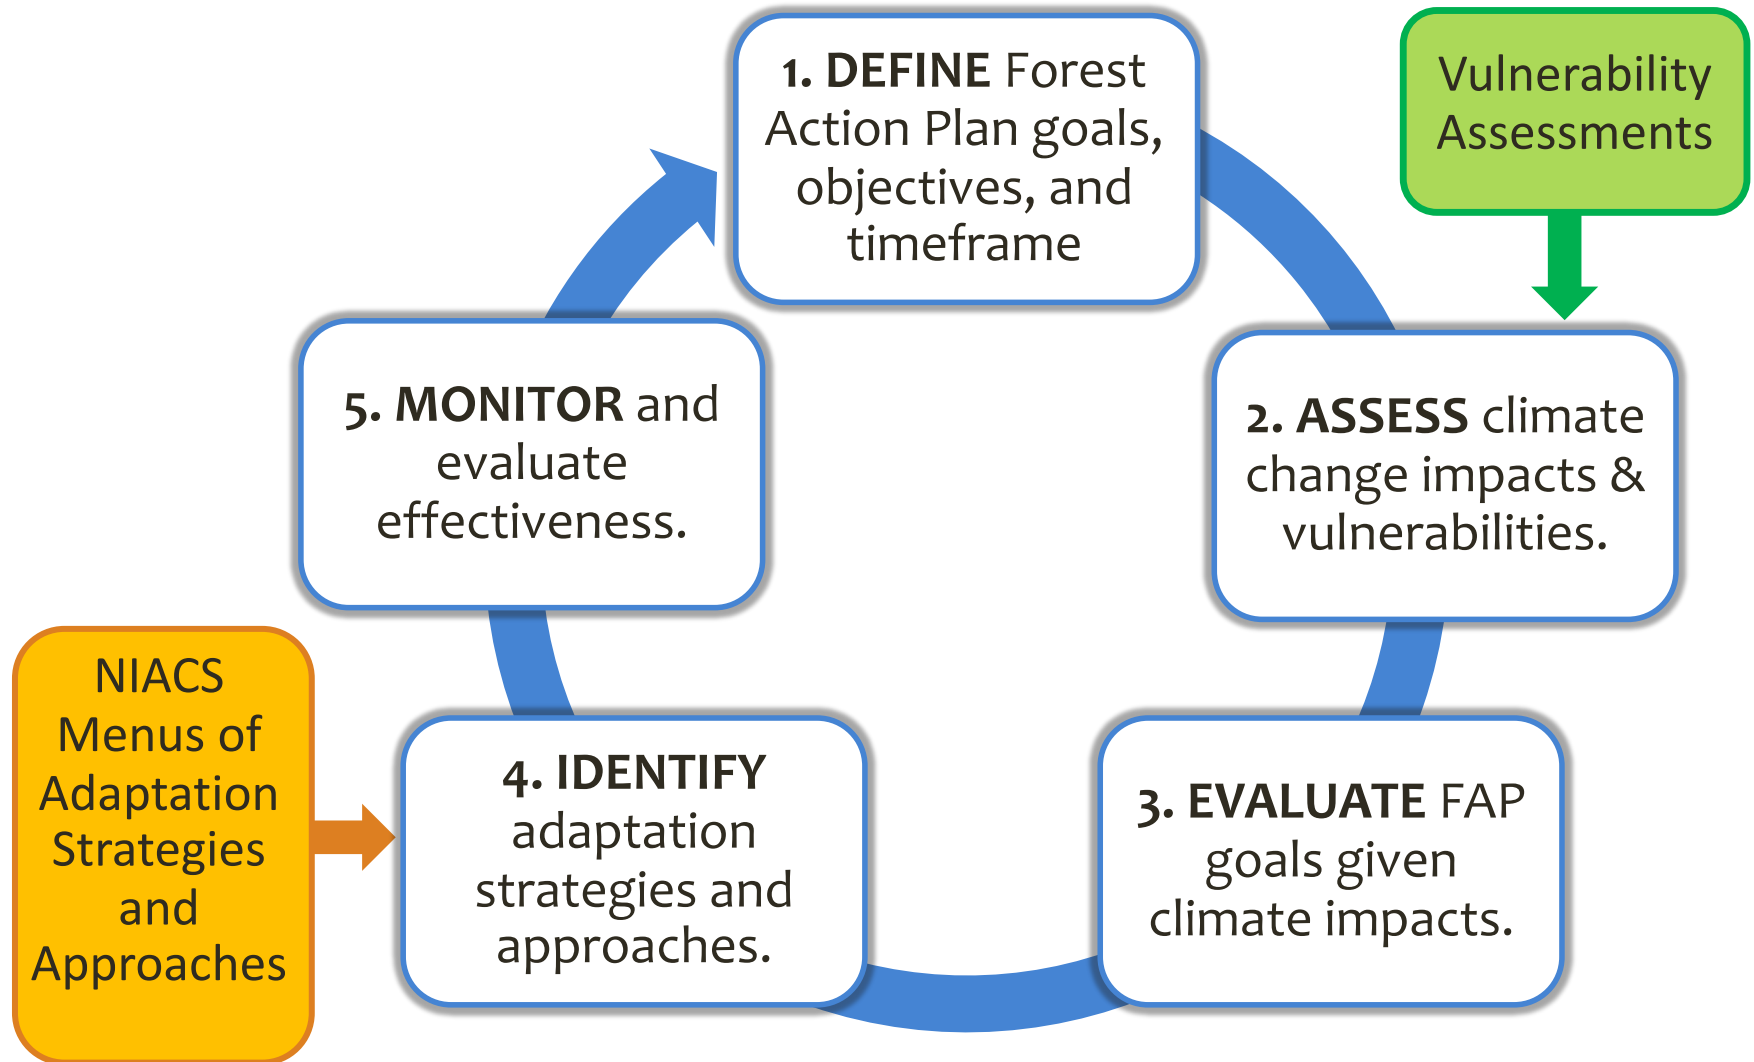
1. **DEFINE** Forest Action Plan goals, objectives, and timeframe

Vulnerability Assessments

2. **ASSESS** climate change impacts & vulnerabilities.

3. **EVALUATE** FAP goals given climate impacts.

4. **IDENTIFY** adaptation strategies and approaches.

NIACS Menus of Adaptation Strategies and Approaches

5. **MONITOR** and evaluate effectiveness.